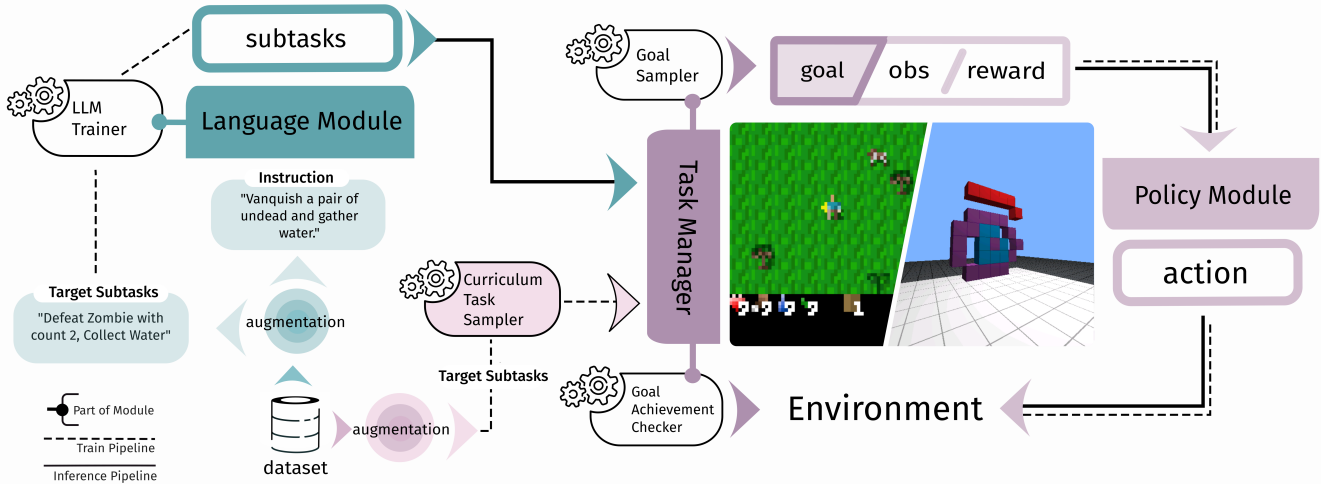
subtasks

LLM Trainer

Language Module

Instruction
"Vanquish a pair of undead and gather water."

Target Subtasks
"Defeat Zombie with count 2, Collect Water"

augmentation

Part of Module
Train Pipeline
Inference Pipeline

dataset

augmentation

Target Subtasks

Curriculum Task Sampler

Goal Sampler

goal
obs
reward

Task Manager

9 9 9 9 1

Policy Module

action

Goal Achievement Checker

Environment